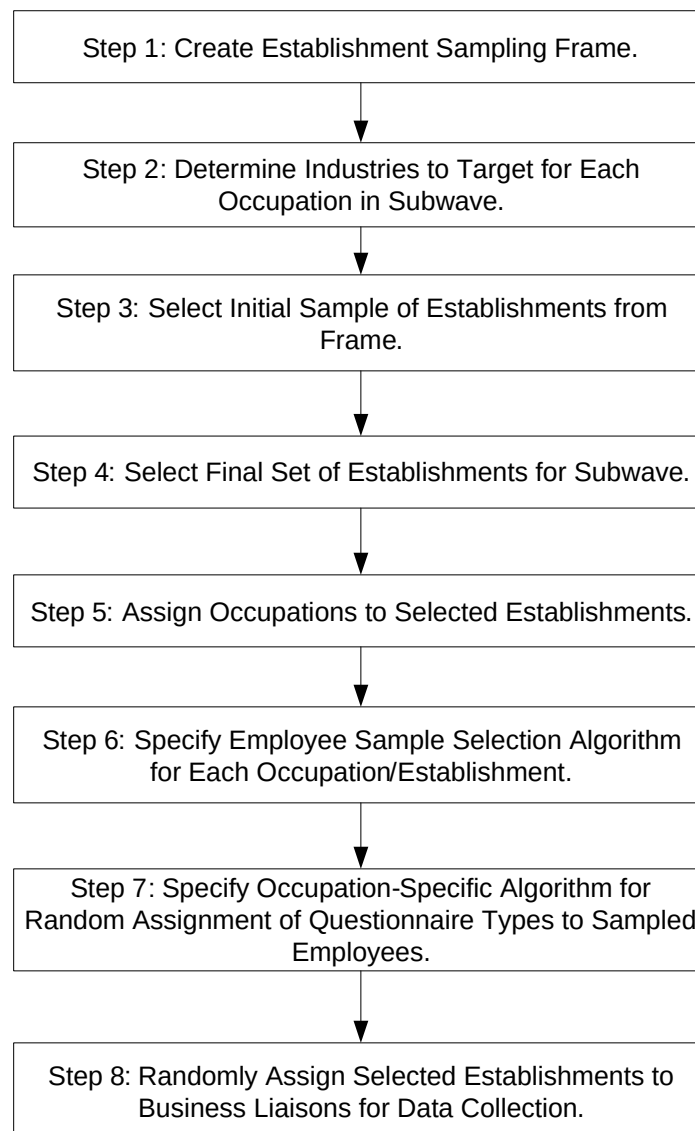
Step 1: Create Establishment Sampling Frame.

Step 2: Determine Industries to Target for Each Occupation in Subwave.

Step 3: Select Initial Sample of Establishments from Frame.

Step 4: Select Final Set of Establishments for Subwave.

Step 5: Assign Occupations to Selected Establishments.

Step 6: Specify Employee Sample Selection Algorithm for Each Occupation/Establishment.

Step 7: Specify Occupation-Specific Algorithm for Random Assignment of Questionnaire Types to Sampled Employees.

Step 8: Randomly Assign Selected Establishments to Business Liaisons for Data Collection.